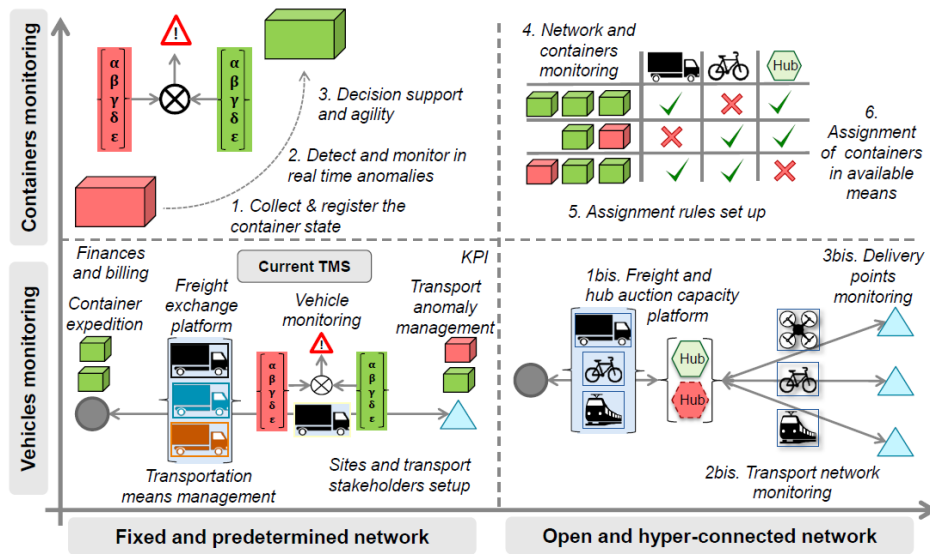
Containers monitoring

α
β
γ
δ
ε

!

α
β
γ
δ
ε

3. Decision support and agility

2. Detect and monitor in real time anomalies

1. Collect & register the container state

4. Network and containers monitoring

Hub

6. Assignment of containers in available means

5. Assignment rules set up

Vehicles monitoring

Finances and billing

Current TMS

KPI

Container expedition

Freight exchange platform

Vehicle monitoring

Transport anomaly management

!

α
β
γ
δ
ε

α
β
γ
δ
ε

Transportation means management

Sites and transport stakeholders setup

1bis. Freight and hub auction capacity platform

Hub

Hub

3bis. Delivery points monitoring

2bis. Transport network monitoring

Fixed and predetermined network

Open and hyper-connected network